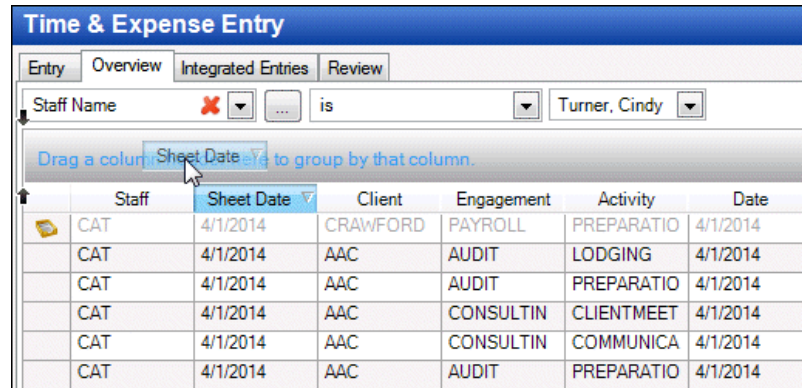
Time & Expense Entry

Entry | Overview | Integrated Entries | Review

Staff Name | ... | is | Turner, Cindy

Drag a colum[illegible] Sheet Date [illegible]ere to group by that column.

| Staff | Sheet Date | Client | Engagement | Activity | Date |
|---|---|---|---|---|---|
| CAT | 4/1/2014 | CRAWFORD | PAYROLL | PREPARATIO | 4/1/2014 |
| CAT | 4/1/2014 | AAC | AUDIT | LODGING | 4/1/2014 |
| CAT | 4/1/2014 | AAC | AUDIT | PREPARATIO | 4/1/2014 |
| CAT | 4/1/2014 | AAC | CONSULTIN | CLIENTMEET | 4/1/2014 |
| CAT | 4/1/2014 | AAC | CONSULTIN | COMMUNICA | 4/1/2014 |
| CAT | 4/1/2014 | AAC | AUDIT | PREPARATIO | 4/1/2014 |